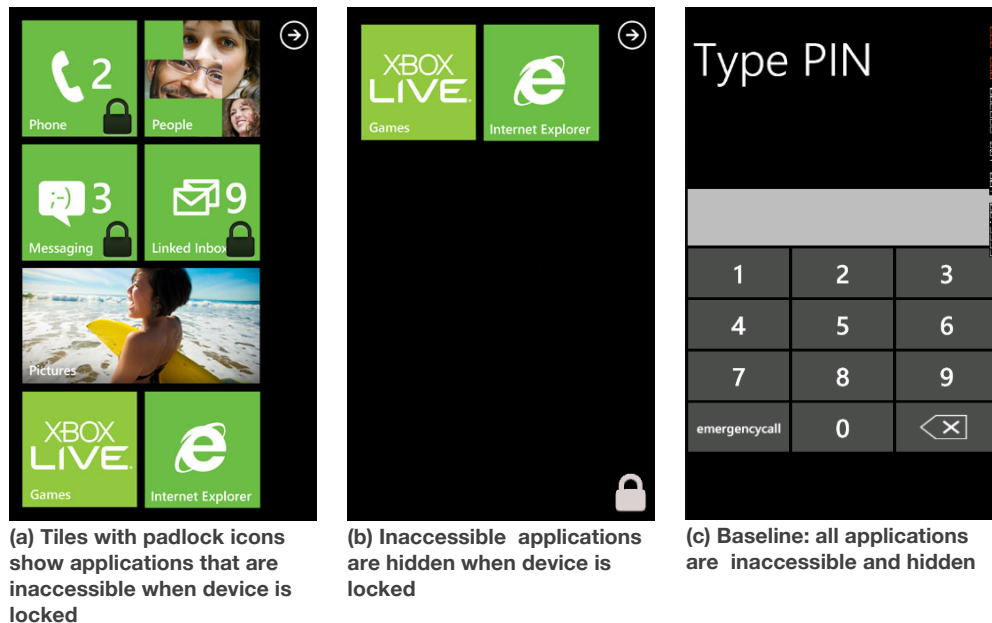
2
Phone
People
3
Messaging
9
Linked Inbox
Pictures
XBOX LIVE
Games
Internet Explorer

(a) Tiles with padlock icons show applications that are inaccessible when device is locked

XBOX LIVE
Games
Internet Explorer

(b) Inaccessible applications are hidden when device is locked

Type PIN

| 1 | 2 | 3 |
|---|---|---|
| 4 | 5 | 6 |
| 7 | 8 | 9 |
| emergencycall | 0 | |

(c) Baseline: all applications are inaccessible and hidden